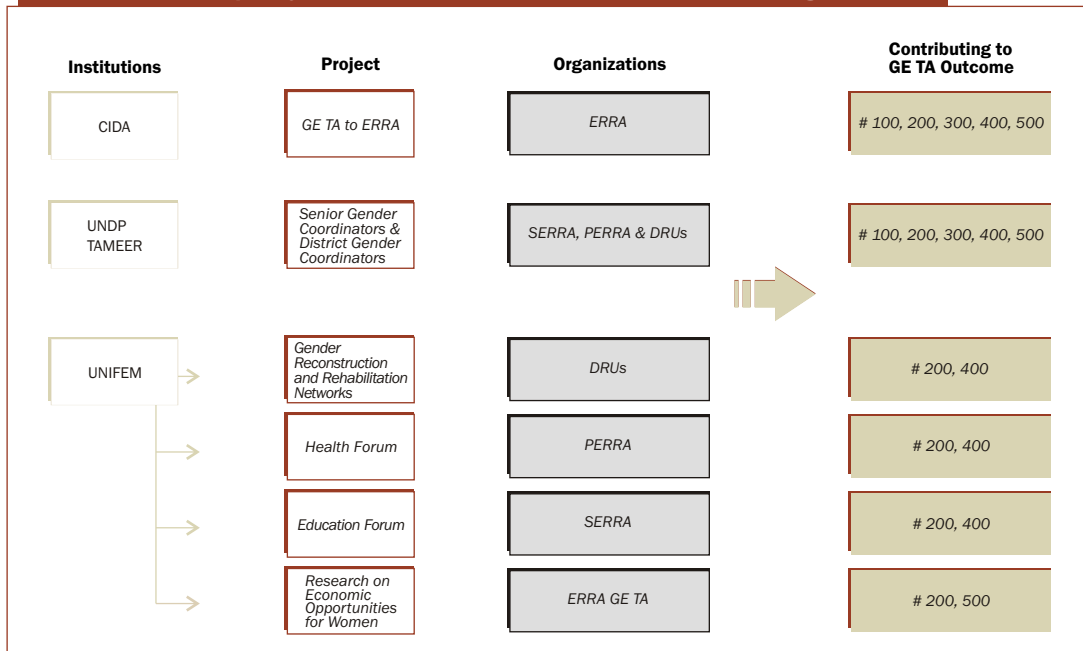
Institutions

Project

Organizations

Contributing to GE TA Outcome

CIDA

GE TA to ERRA

ERRA

# 100, 200, 300, 400, 500

UNDP TAMEER

Senior Gender Coordinators & District Gender Coordinators

SERRA, PERRA & DRUs

# 100, 200, 300, 400, 500

UNIFEM

Gender Reconstruction and Rehabilitation Networks

DRUs

# 200, 400

Health Forum

PERRA

# 200, 400

Education Forum

SERRA

# 200, 400

Research on Economic Opportunities for Women

ERRA GE TA

# 200, 500